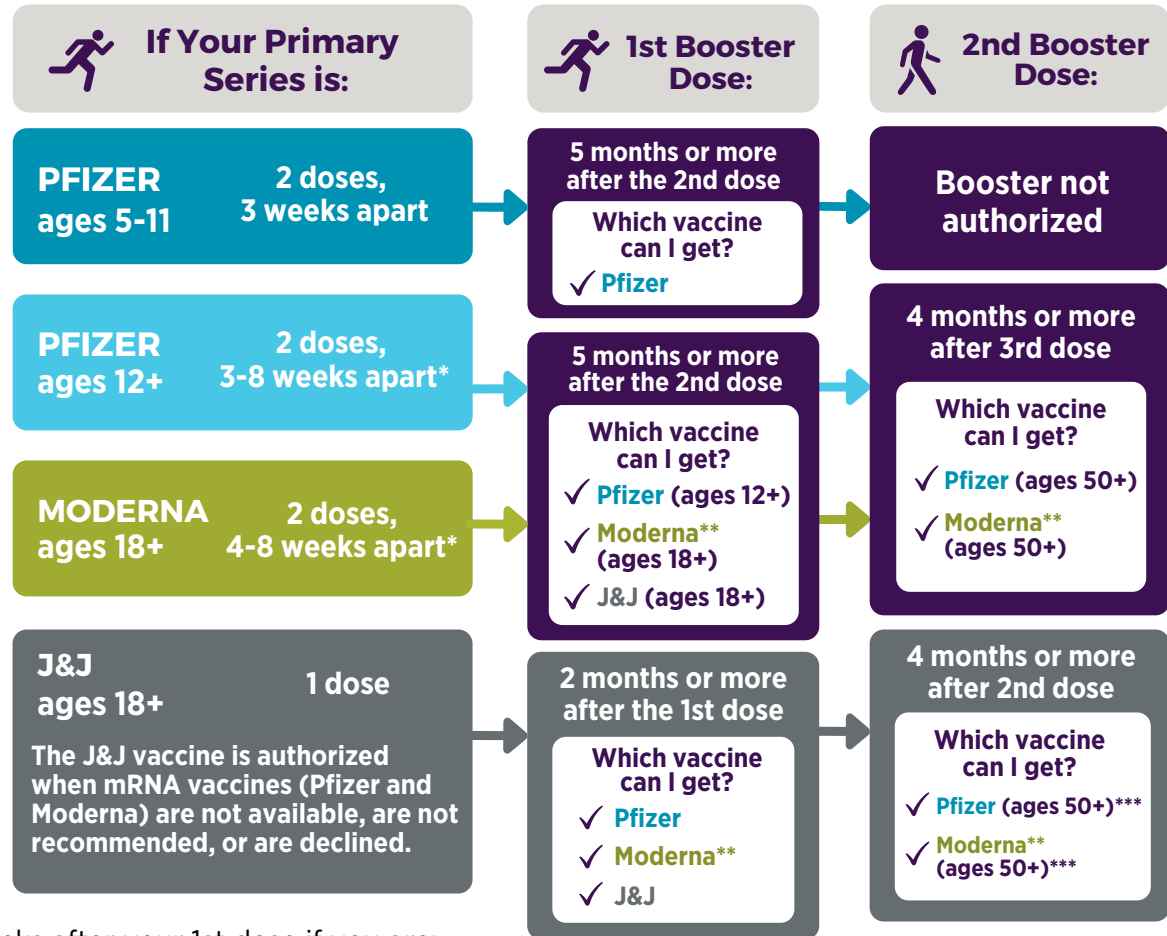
If Your Primary Series is:

1st Booster Dose:

2nd Booster Dose:

PFIZER ages 5-11

2 doses, 3 weeks apart

5 months or more after the 2nd dose

Which vaccine can I get?

✓ Pfizer

Booster not authorized

PFIZER ages 12+

2 doses, 3-8 weeks apart*

MODERNA ages 18+

2 doses, 4-8 weeks apart*

5 months or more after the 2nd dose

Which vaccine can I get?

✓ Pfizer (ages 12+)

✓ Moderna** (ages 18+)

✓ J&J (ages 18+)

4 months or more after 3rd dose

Which vaccine can I get?

✓ Pfizer (ages 50+)

✓ Moderna** (ages 50+)

J&J ages 18+

1 dose

The J&J vaccine is authorized when mRNA vaccines (Pfizer and Moderna) are not available, are not recommended, or are declined.

2 months or more after the 1st dose

Which vaccine can I get?

✓ Pfizer

✓ Moderna**

✓ J&J

4 months or more after 2nd dose

Which vaccine can I get?

✓ Pfizer (ages 50+)***

✓ Moderna** (ages 50+)***

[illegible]